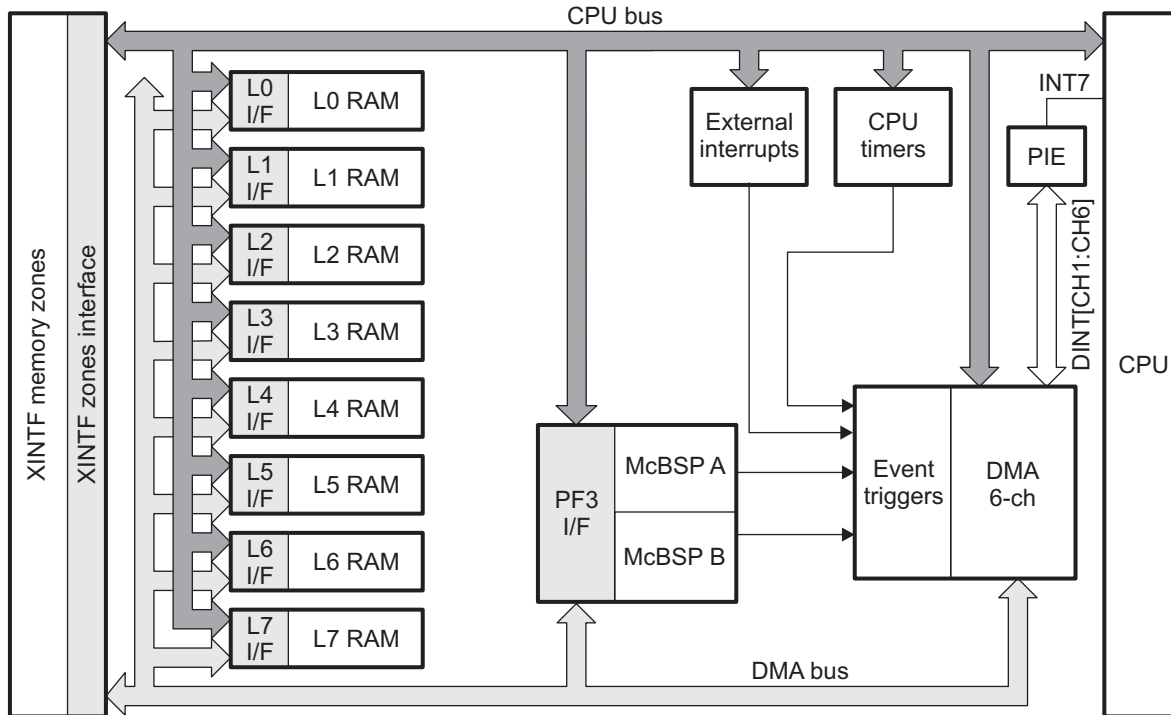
CPU bus

XINTF memory zones

XINTF zones interface

L0 I/F
L0 RAM

L1 I/F
L1 RAM

L2 I/F
L2 RAM

L3 I/F
L3 RAM

L4 I/F
L4 RAM

L5 I/F
L5 RAM

L6 I/F
L6 RAM

L7 I/F
L7 RAM

External interrupts

CPU timers

INT7

PIE

DINT[CH1:CH6]

CPU

PF3 I/F

McBSP A

McBSP B

Event triggers

DMA 6-ch

DMA bus